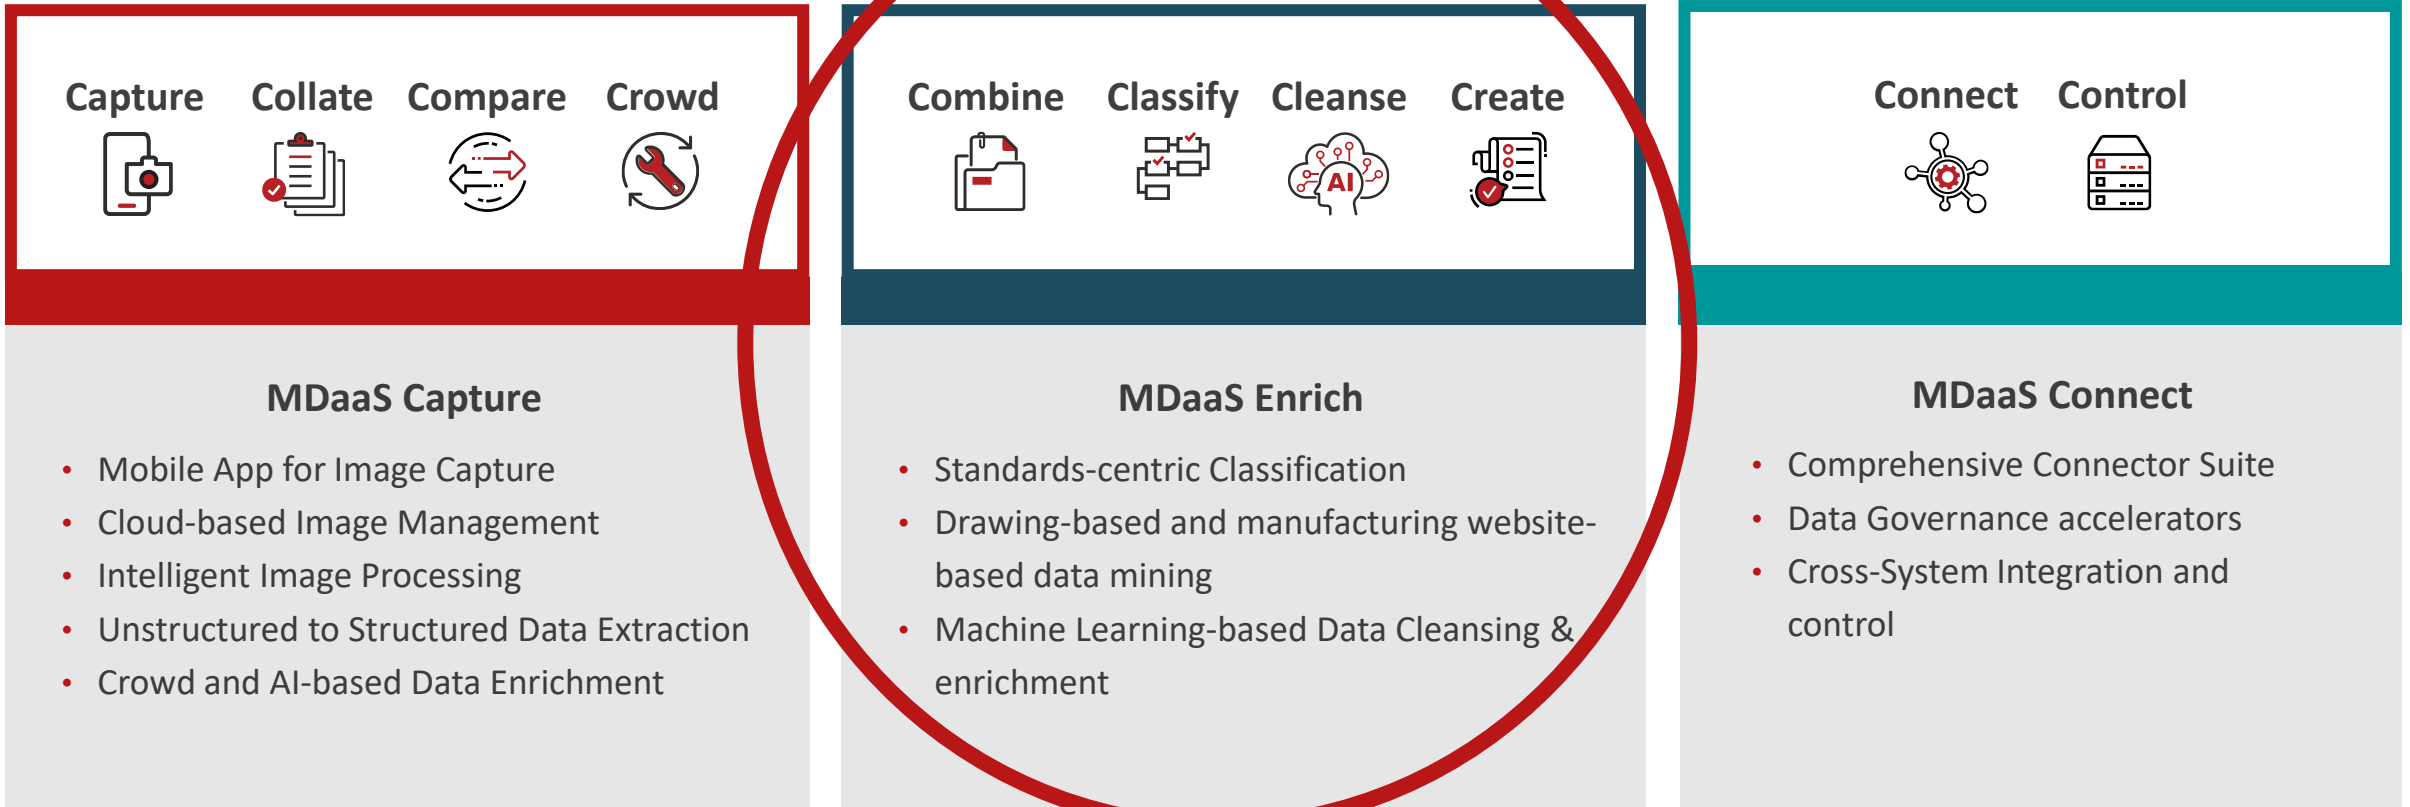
Capture Collate Compare Crowd

MDaaS Capture

- Mobile App for Image Capture
- Cloud-based Image Management
- Intelligent Image Processing
- Unstructured to Structured Data Extraction
- Crowd and AI-based Data Enrichment

Combine Classify Cleanse Create

AI

MDaaS Enrich

- Standards-centric Classification
- Drawing-based and manufacturing website-based data mining
- Machine Learning-based Data Cleansing & enrichment

Connect Control

MDaaS Connect

- Comprehensive Connector Suite
- Data Governance accelerators
- Cross-System Integration and control